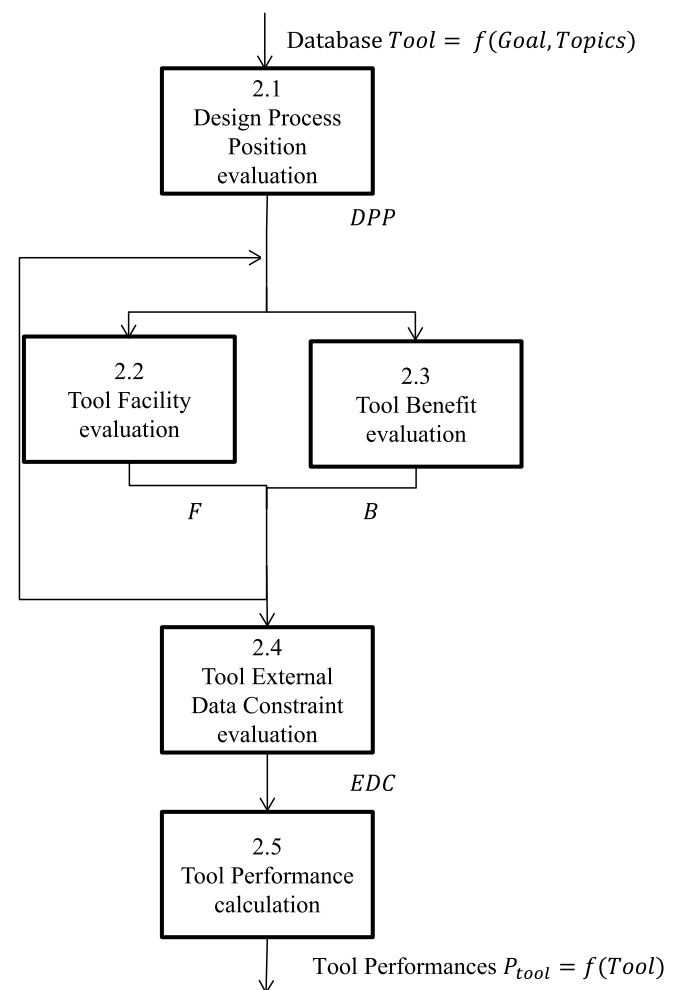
Database $Tool = f(Goal, Topics)$

2.1
Design Process Position evaluation

$DPP$

2.2
Tool Facility evaluation

2.3
Tool Benefit evaluation

$F$

$B$

2.4
Tool External Data Constraint evaluation

$EDC$

2.5
Tool Performance calculation

Tool Performances $P_{tool} = f(Tool)$